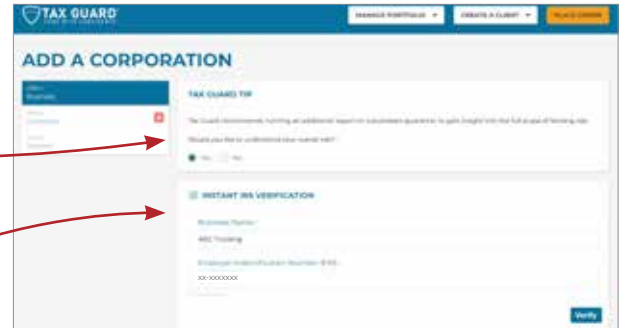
TAX GUARD
MANAGE PORTFOLIO
CREATE A CLIENT
PLACE ORDER

ADD A CORPORATION

Business

TAX GUARD TIP

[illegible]

Would you like to understand your overall risk?

Yes No

INSTANT IRS VERIFICATION

Business Name

ABC Trucking

Employer Indentification Number (EIN)

XX-XXXXXXX

Verify